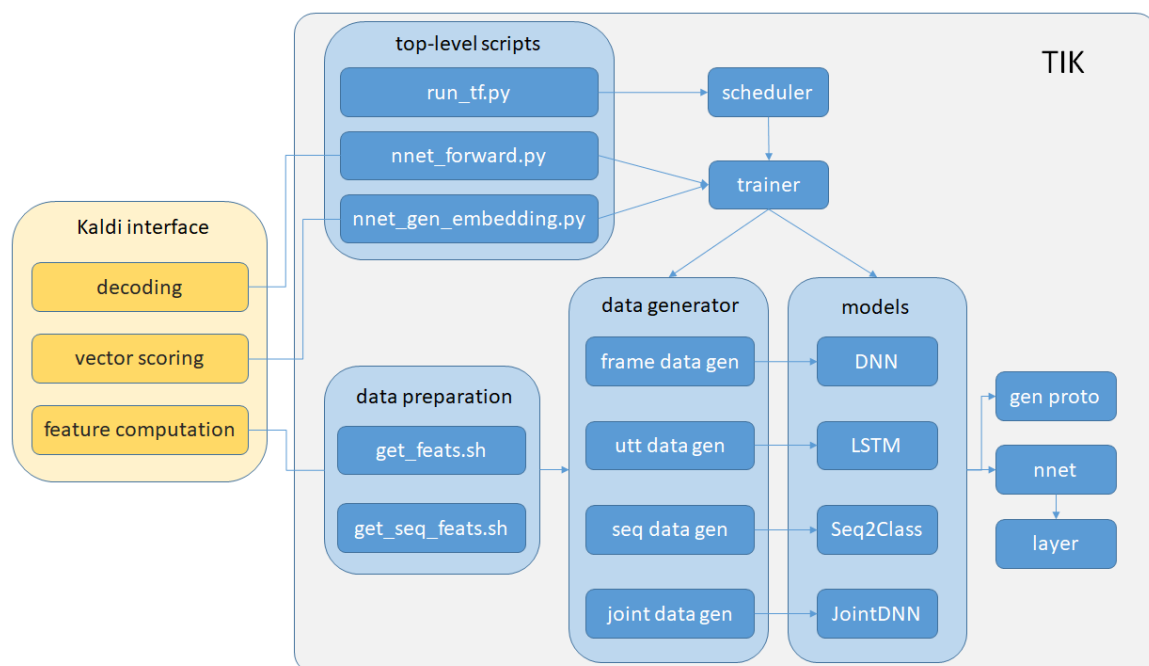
TIK

top-level scripts
run_tf.py
nnet_forward.py
nnet_gen_embedding.py

scheduler
trainer

Kaldi interface
decoding
vector scoring
feature computation

data preparation
get_feats.sh
get_seq_feats.sh

data generator
frame data gen
utt data gen
seq data gen
joint data gen

models
DNN
LSTM
Seq2Class
JointDNN

gen proto
nnet
layer